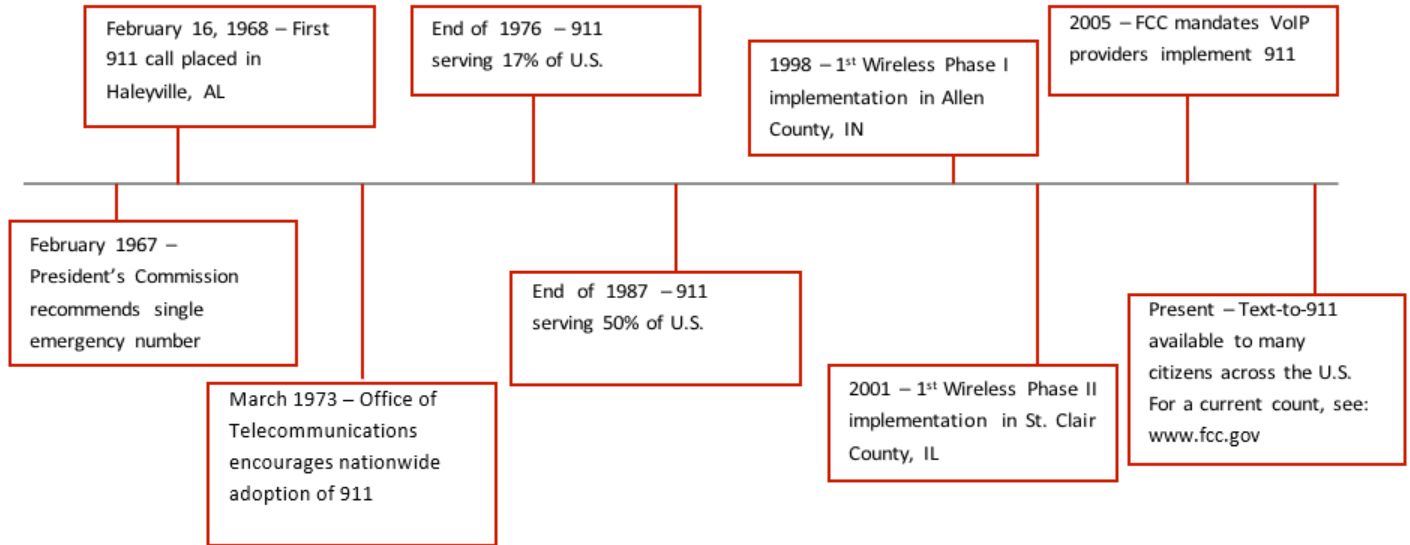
February 16, 1968 – First 911 call placed in Haleyville, AL

End of 1976 – 911 serving 17% of U.S.

1998 – 1$^{st}$ Wireless Phase I implementation in Allen County, IN

2005 – FCC mandates VoIP providers implement 911

February 1967 – President's Commission recommends single emergency number

March 1973 – Office of Telecommunications encourages nationwide adoption of 911

End of 1987 – 911 serving 50% of U.S.

2001 – 1$^{st}$ Wireless Phase II implementation in St. Clair County, IL

Present – Text-to-911 available to many citizens across the U.S. For a current count, see: www.fcc.gov